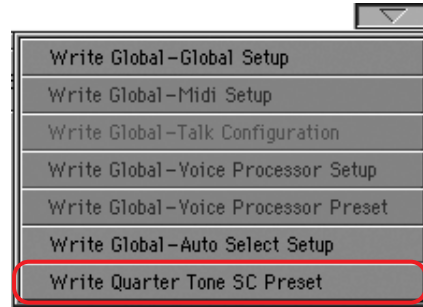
Write Global-Global Setup

Write Global-Midi Setup

Write Global-Talk Configuration

Write Global-Voice Processor Setup

Write Global-Voice Processor Preset

Write Global-Auto Select Setup

Write Quarter Tone SC Preset